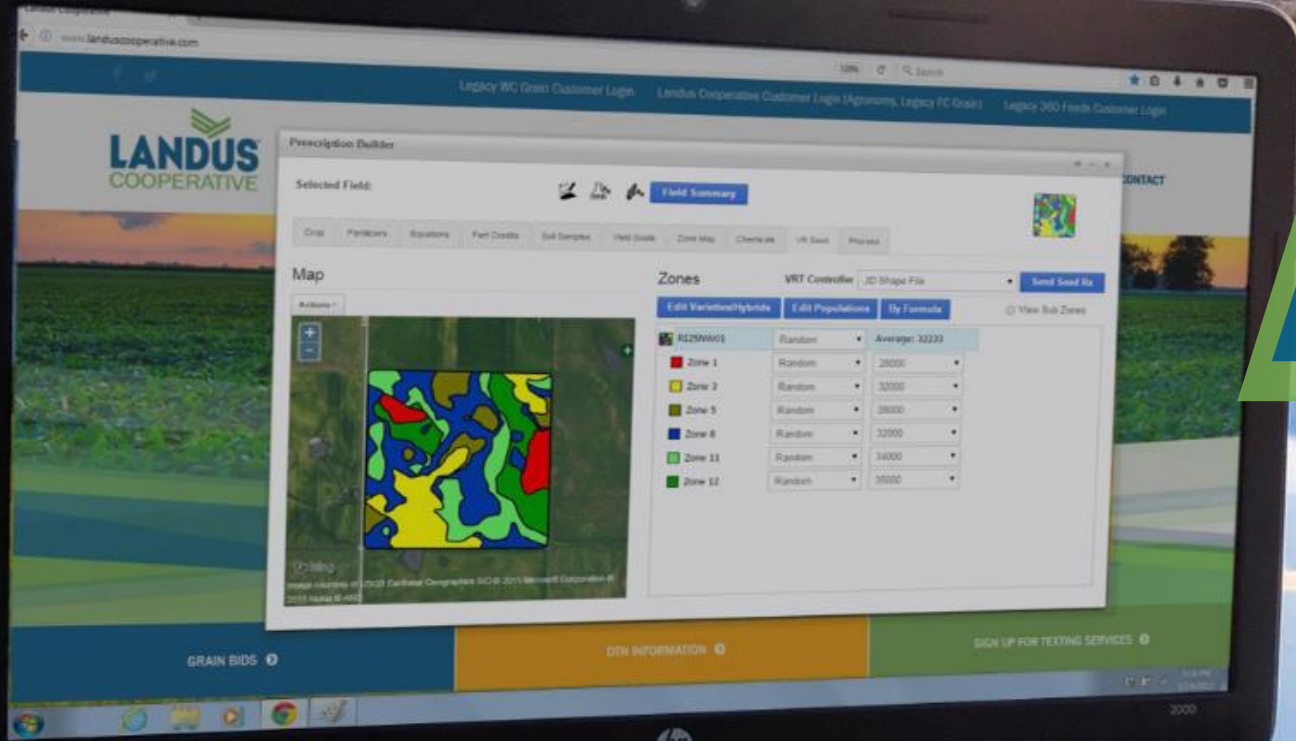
Landus Cooperative

www.landuscooperative.com

Legacy WC Grain Customer Login   Landus Cooperative Customer Login (Agronomy, Legacy FC Grain)   Legacy 360 Feeds Customer Login

LANDUS COOPERATIVE

CONTACT

Prescription Builder

Selected Field:

Field Summary

Crop   Fertilizers   Equations   Fert Credits   Soil Samples   Yield Goals   Zone Map   Chemicals   VR Seed   Process

Map

Actions

Zones   VRT Controller   JD Shape File   Send Seed Rx

Edit Varieties/Hybrids   Edit Populations   By Formula   View Sub Zones

| | | |
|---|---|---|
| RI25NW01 | Random | Average: 32233 |
| Zone 1 | Random | 28000 |
| Zone 3 | Random | 32000 |
| Zone 5 | Random | 28000 |
| Zone 8 | Random | 32000 |
| Zone 11 | Random | 34000 |
| Zone 12 | Random | 35000 |

bing

Image courtesy of USGS Earthstar Geographics SIO © 2015 Microsoft Corporation © 2015 Nokia © AND

GRAIN BIDS

DTN INFORMATION

SIGN UP FOR TEXTING SERVICES